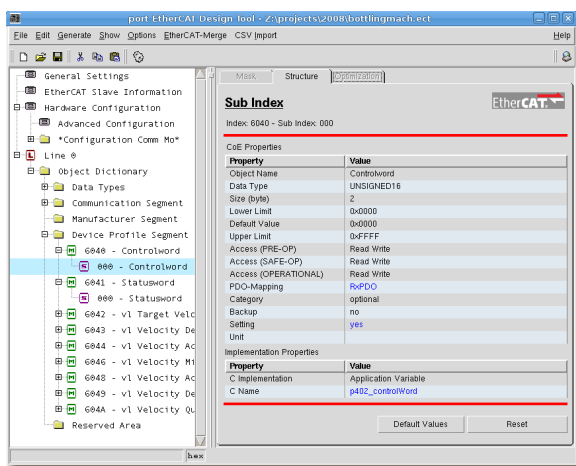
port EtherCAT Design Tool - Z:\projects\2008\bottlingmach.ect

File Edit Generate Show Options EtherCAT-Merge CSV Import Help

General Settings
EtherCAT Slave Information
Hardware Configuration
Advanced Configuration
*Configuration Comm Mo*
Line 0
Object Dictionary
Data Types
Communication Segment
Manufacturer Segment
Device Profile Segment
6040 - Controlword
000 - Controlword
6041 - Statusword
000 - Statusword
6042 - vl Target Velc
6043 - vl Velocity De
6044 - vl Velocity Ac
6046 - vl Velocity Mi
6048 - vl Velocity Ac
6049 - vl Velocity De
604A - vl Velocity Qu
Reserved Area

hex

Mask Structure Optimization

Sub Index

EtherCAT

Index: 6040 - Sub Index: 000

CoE Properties

| Property | Value |
|---|---|
| Object Name | Controlword |
| Data Type | UNSIGNED16 |
| Size (byte) | 2 |
| Lower Limit | 0x0000 |
| Default Value | 0x0000 |
| Upper Limit | 0xFFFF |
| Access (PRE-OP) | Read Write |
| Access (SAFE-OP) | Read Write |
| Access (OPERATIONAL) | Read Write |
| PDO-Mapping | RxPDO |
| Category | optional |
| Backup | no |
| Setting | yes |
| Unit | |

Implementation Properties

| Property | Value |
|---|---|
| C Implementation | Application Variable |
| C Name | p402_controlWord |

Default Values Reset